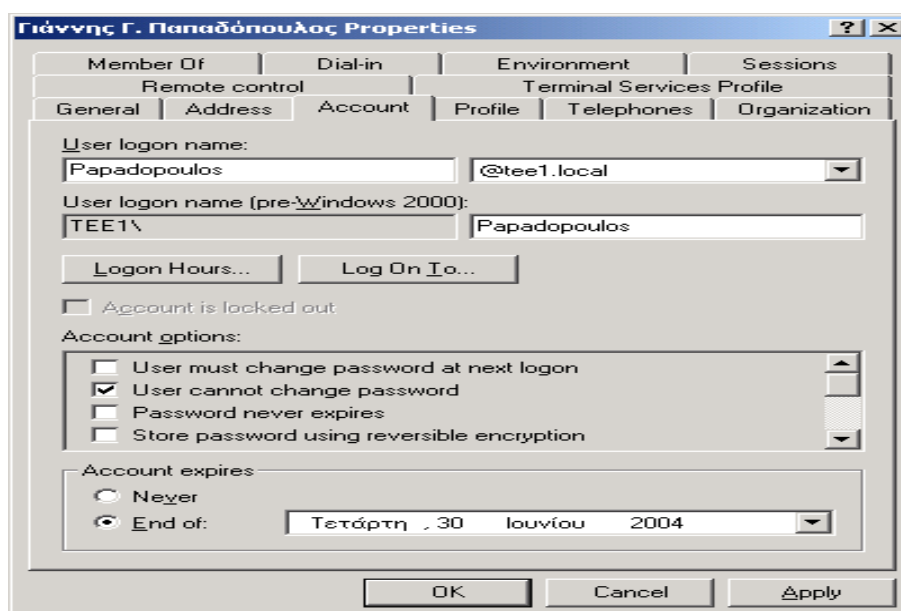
Γιάννης Γ. Παπαδόπουλος Properties

? X

Member Of
Dial-in
Environment
Sessions
Remote control
Terminal Services Profile
General
Address
Account
Profile
Telephones
Organization

User logon name:

Papadopoulos
@tee1.local

User logon name (pre-Windows 2000):

TEE1\
Papadopoulos

Logon Hours...
Log On To...

Account is locked out

Account options:

User must change password at next logon
User cannot change password
Password never expires
Store password using reversible encryption

Account expires

Never
End of:
Τετάρτη , 30 Ιουνίου 2004

OK
Cancel
Apply